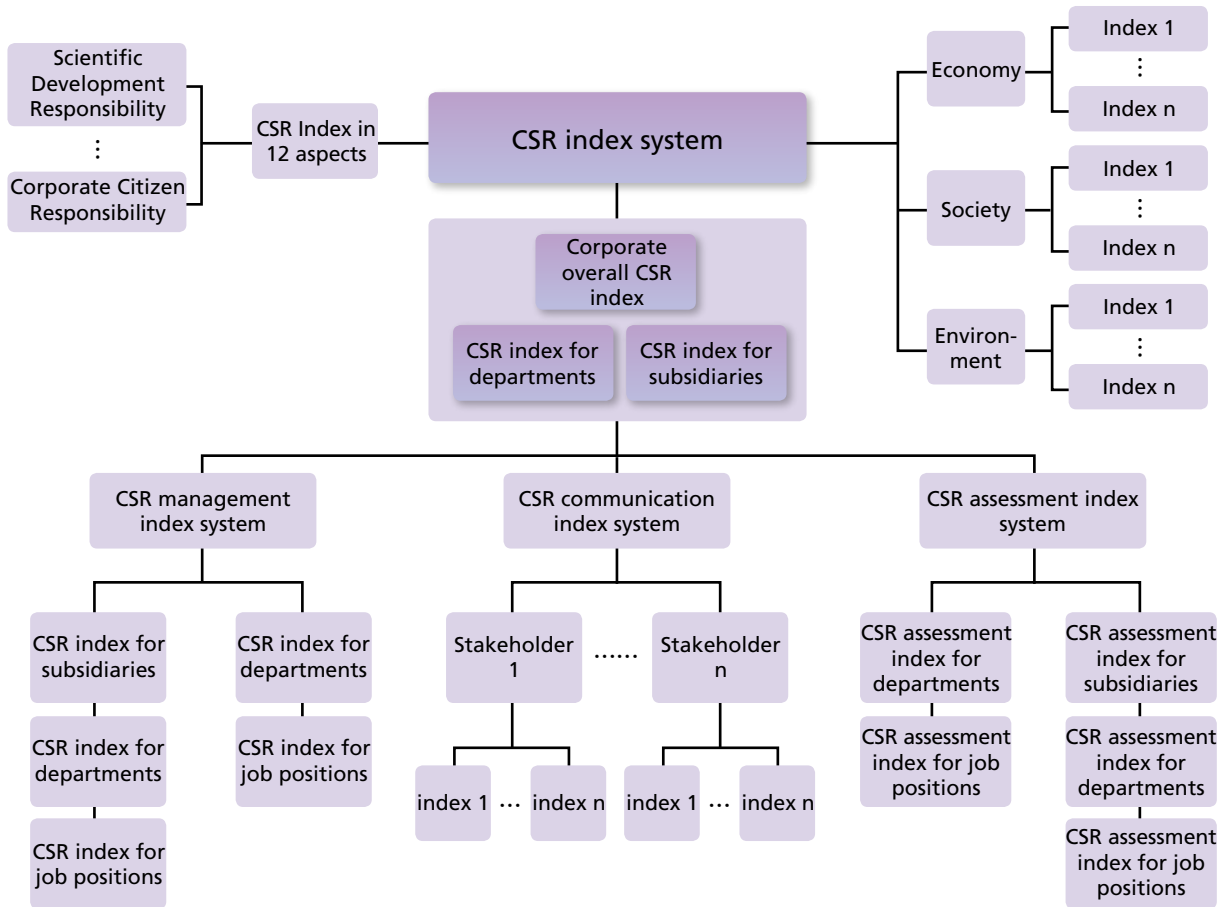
Scientific Development Responsibility

⋮

Corporate Citizen Responsibility

CSR Index in 12 aspects

CSR index system

Economy

Index 1

⋮

Index n

Society

Index 1

⋮

Index n

Environment

Index 1

⋮

Index n

Corporate overall CSR index

CSR index for departments

CSR index for subsidiaries

CSR management index system

CSR communication index system

CSR assessment index system

CSR index for subsidiaries

CSR index for departments

CSR index for job positions

CSR index for departments

CSR index for job positions

Stakeholder 1

......

Stakeholder n

index 1 ... index n

index 1 ... index n

CSR assessment index for departments

CSR assessment index for job positions

CSR assessment index for subsidiaries

CSR assessment index for departments

CSR assessment index for job positions